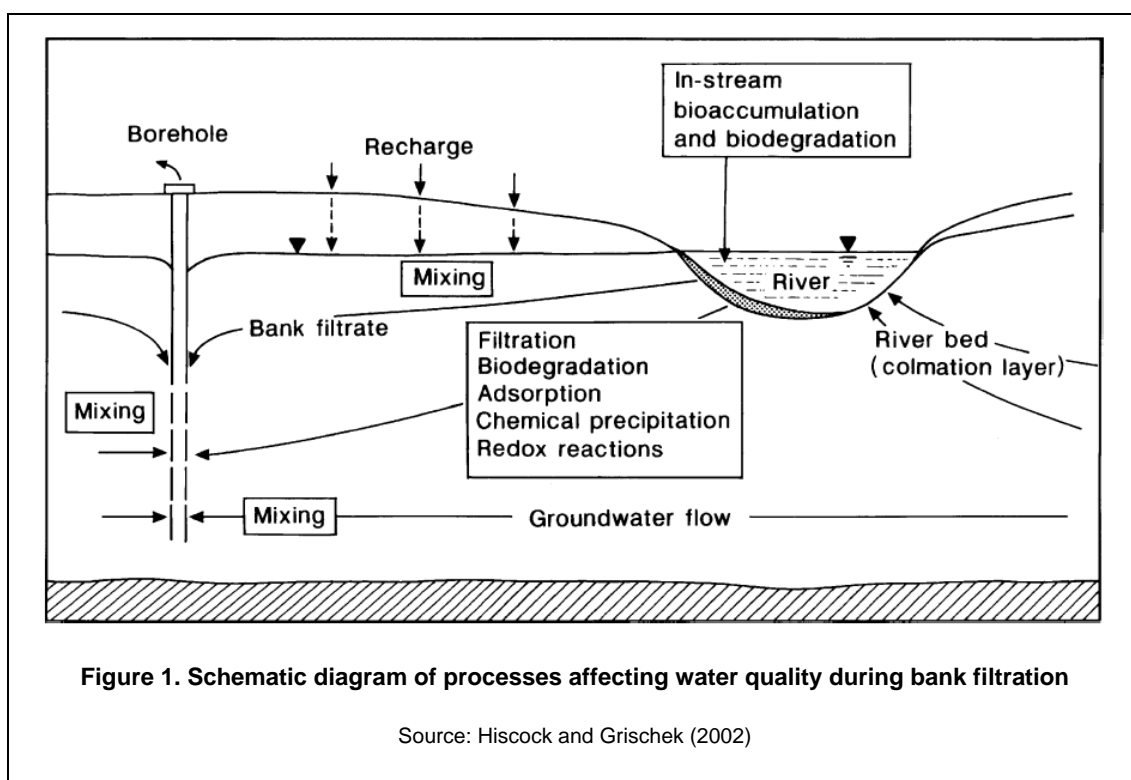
In-stream bioaccumulation and biodegradation

Borehole

Recharge

Mixing

River

Bank filtrate

Filtration
Biodegradation
Adsorption
Chemical precipitation
Redox reactions

River bed (colmation layer)

Mixing

Mixing

Groundwater flow

**Figure 1. Schematic diagram of processes affecting water quality during bank filtration**

Source: Hiscock and Grischek (2002)